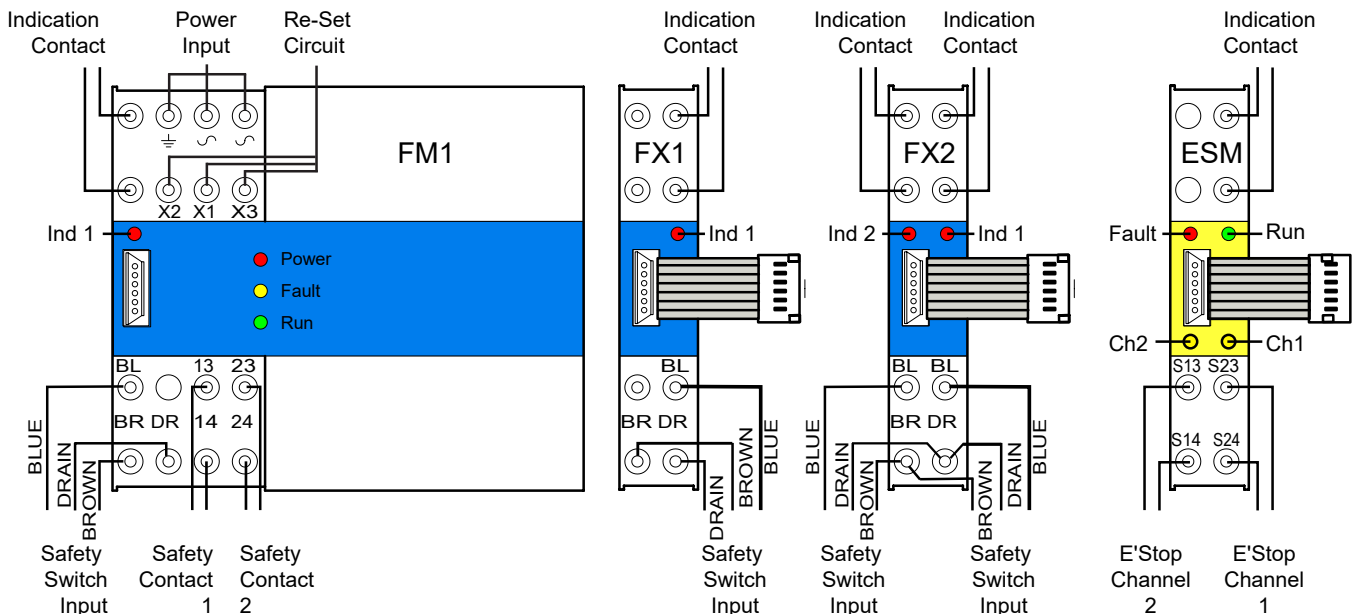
Indication Contact

Power Input

Re-Set Circuit

X2 X1 X3

FM1

Ind 1

Power

Fault

Run

BL 13 23

BR DR 14 24

BLUE DRAIN BROWN

Safety Switch Input

Safety Contact 1

Safety Contact 2

Indication Contact

FX1

Ind 1

BL

BR DR

DRAIN BROWN BLUE

Safety Switch Input

Indication Contact

Indication Contact

FX2

Ind 2

Ind 1

BL BL

BR DR

BLUE DRAIN BROWN

BROWN DRAIN BLUE

Safety Switch Input

Safety Switch Input

Indication Contact

ESM

Fault

Run

Ch2

Ch1

S13 S23

S14 S24

E'Stop Channel 2

E'Stop Channel 1